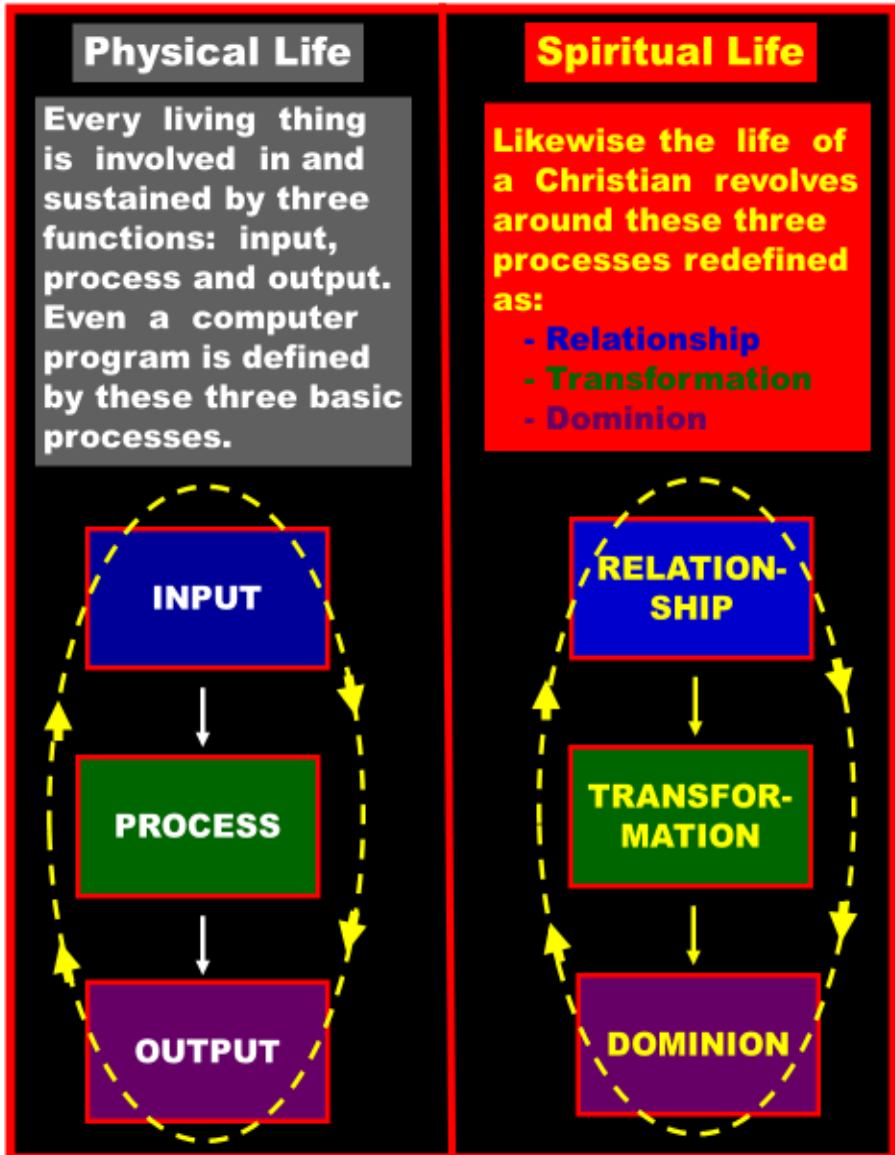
Physical Life

Every living thing is involved in and sustained by three functions: input, process and output. Even a computer program is defined by these three basic processes.

INPUT

PROCESS

OUTPUT

Spiritual Life

Likewise the life of a Christian revolves around these three processes redefined as:
- Relationship
- Transformation
- Dominion

RELATIONSHIP

TRANSFORMATION

DOMINION